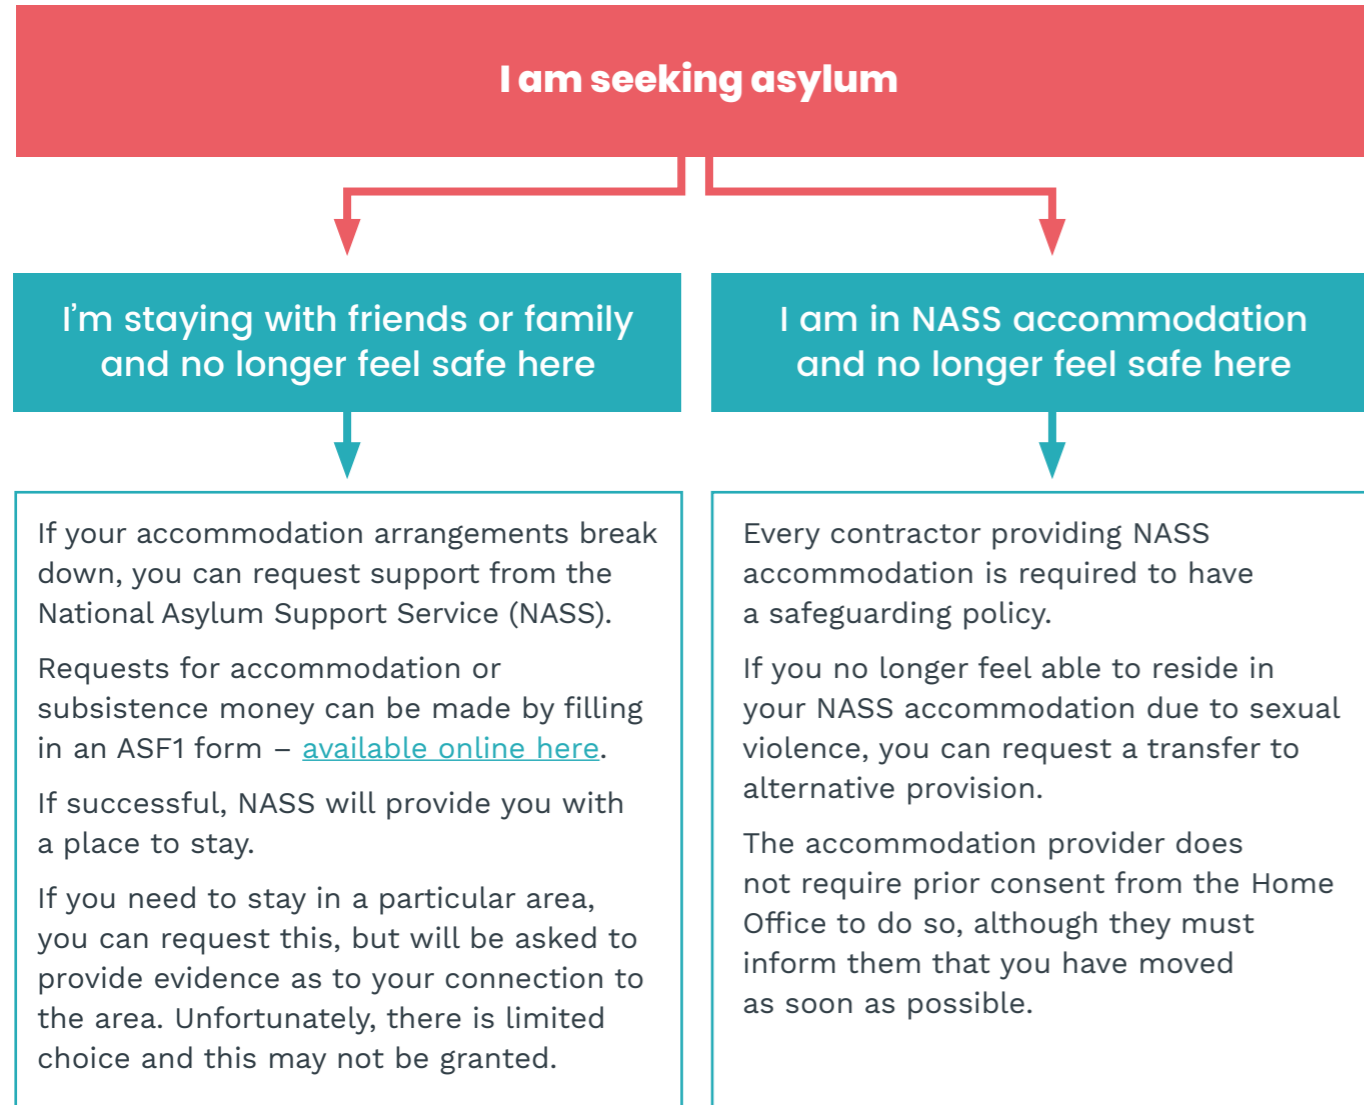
I am seeking asylum

I’m staying with friends or family and no longer feel safe here

If your accommodation arrangements break down, you can request support from the National Asylum Support Service (NASS).

Requests for accommodation or subsistence money can be made by filling in an ASF1 form – available online here.

If successful, NASS will provide you with a place to stay.

If you need to stay in a particular area, you can request this, but will be asked to provide evidence as to your connection to the area. Unfortunately, there is limited choice and this may not be granted.

I am in NASS accommodation and no longer feel safe here

Every contractor providing NASS accommodation is required to have a safeguarding policy.

If you no longer feel able to reside in your NASS accommodation due to sexual violence, you can request a transfer to alternative provision.

The accommodation provider does not require prior consent from the Home Office to do so, although they must inform them that you have moved as soon as possible.